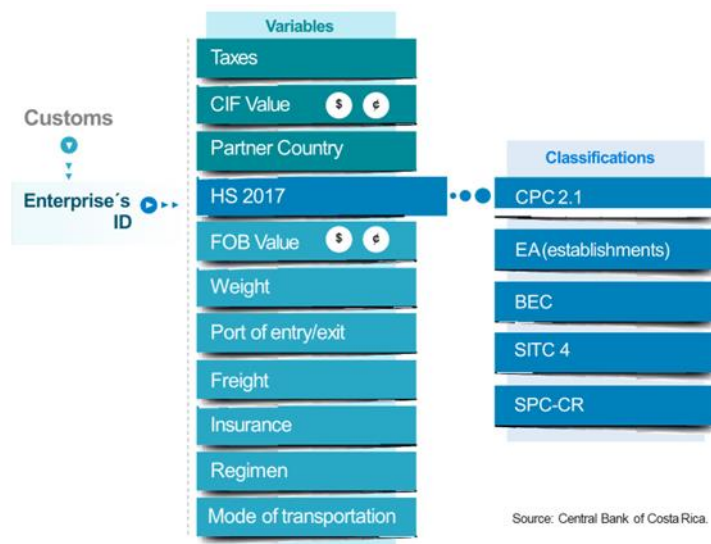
Customs

Enterprise´s ID

Variables

Taxes

CIF Value $ ¢

Partner Country

HS 2017

FOB Value $ ¢

Weight

Port of entry/exit

Freight

Insurance

Regimen

Mode of transportation

Classifications

CPC 2.1

EA (establishments)

BEC

SITC 4

SPC-CR

Source: Central Bank of Costa Rica.